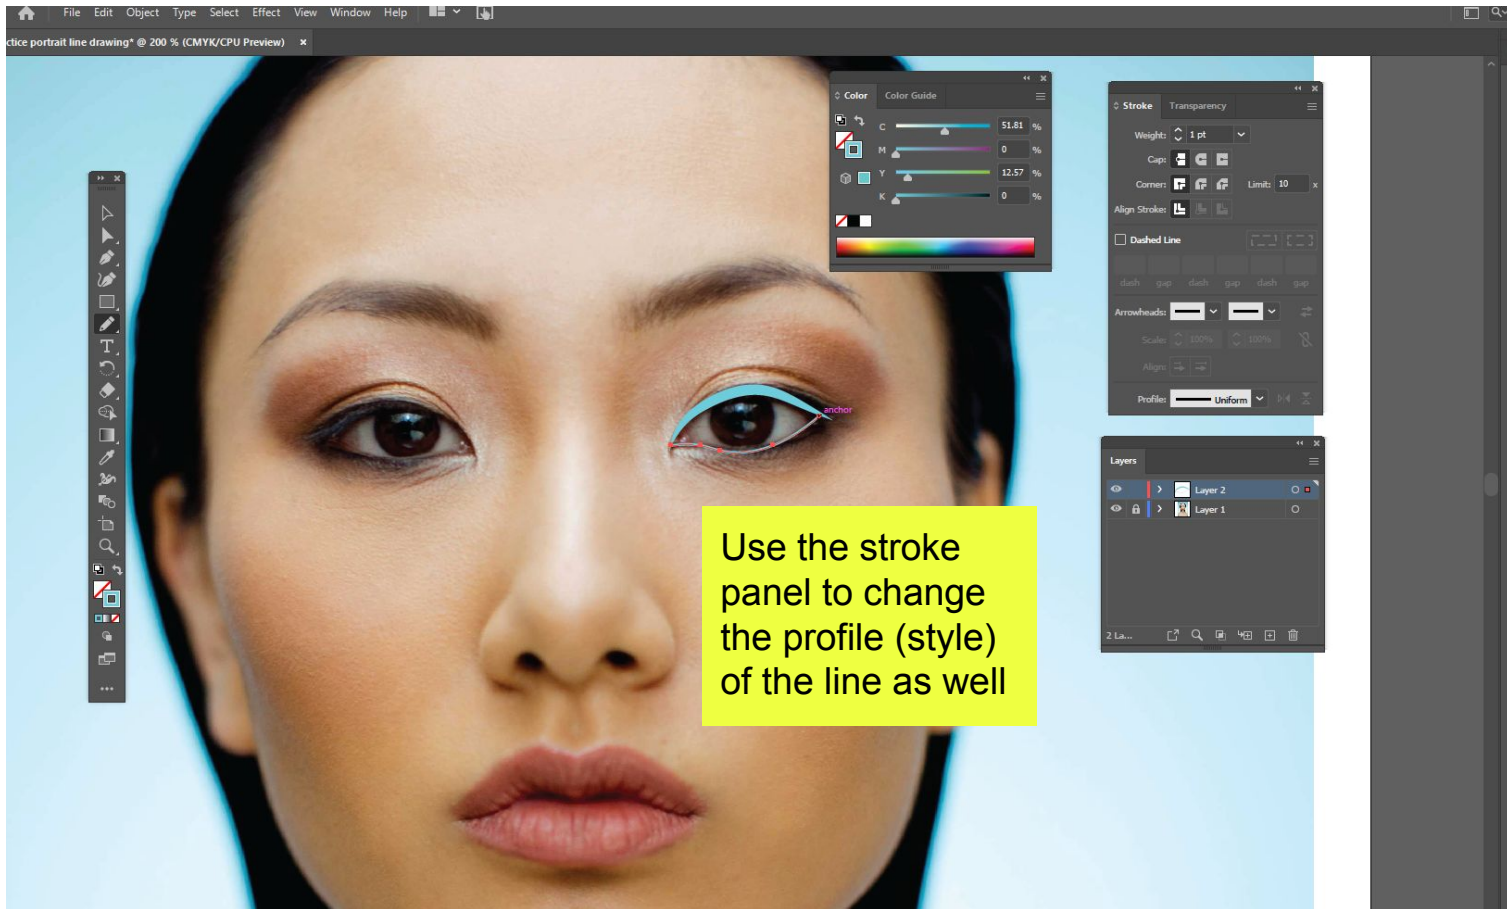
File Edit Object Type Select Effect View Window Help

ctice portrait line drawing* @ 200 % (CMYK/CPU Preview) ×

Color Color Guide
C 51.81 %
M 0 %
Y 12.57 %
K 0 %

Stroke Transparency
Weight: 1 pt
Cap:
Corner: Limit: 10 x
Align Stroke:
Dashed Line
dash gap dash gap dash gap
Arrowheads:
Scale: 100% 100%
Align:
Profile: Uniform

anchor

Layers
Layer 2
Layer 1
2 La...

Use the stroke panel to change the profile (style) of the line as well